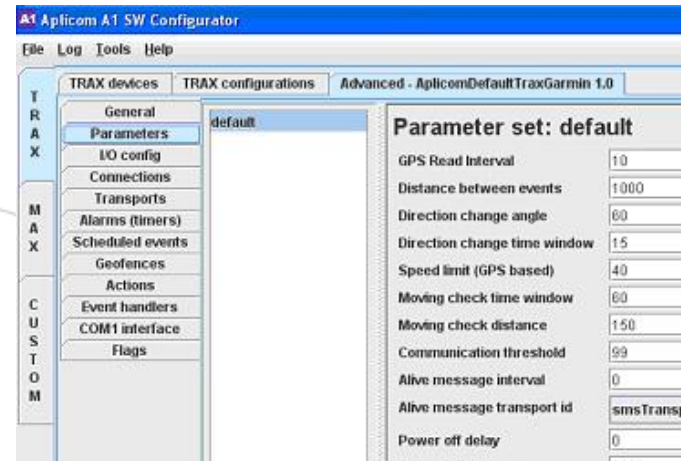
A1 Aplicom A1 SW Configurator

File Log Tools Help

TRAX

MAX

CUSTOM

TRAX devices | TRAX configurations | Advanced - AplicomDefaultTraxGarmin 1.0

General
Parameters
I/O config
Connections
Transports
Alarms (timers)
Scheduled events
Geofences
Actions
Event handlers
COM1 interface
Flags

default

Parameter set: default

| | |
|---|---|
| GPS Read Interval | 10 |
| Distance between events | 1000 |
| Direction change angle | 60 |
| Direction change time window | 15 |
| Speed limit (GPS based) | 40 |
| Moving check time window | 60 |
| Moving check distance | 150 |
| Communication threshold | 99 |
| Alive message interval | 0 |
| Alive message transport id | smsTransp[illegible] |
| Power off delay | 0 |